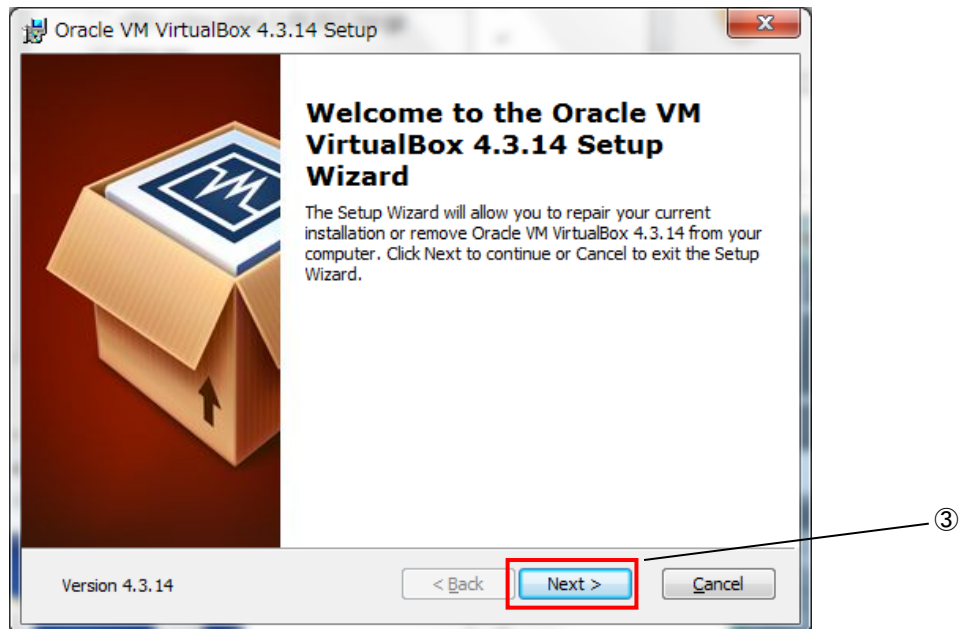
Oracle VM VirtualBox 4.3.14 Setup

Welcome to the Oracle VM VirtualBox 4.3.14 Setup Wizard

The Setup Wizard will allow you to repair your current installation or remove Oracle VM VirtualBox 4.3.14 from your computer. Click Next to continue or Cancel to exit the Setup Wizard.

③

Version 4.3.14

< Back

Next >

Cancel